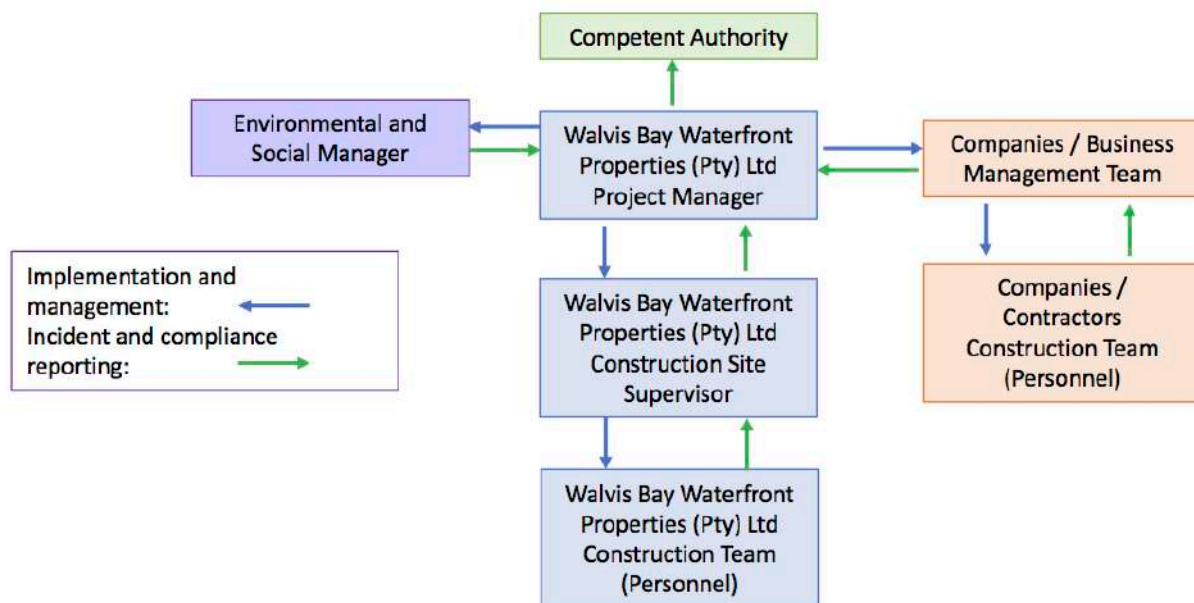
Competent Authority

Environmental and Social Manager

Walvis Bay Waterfront Properties (Pty) Ltd Project Manager

Companies / Business Management Team

Implementation and management:
Incident and compliance reporting:

Walvis Bay Waterfront Properties (Pty) Ltd Construction Site Supervisor

Companies / Contractors Construction Team (Personnel)

Walvis Bay Waterfront Properties (Pty) Ltd Construction Team (Personnel)